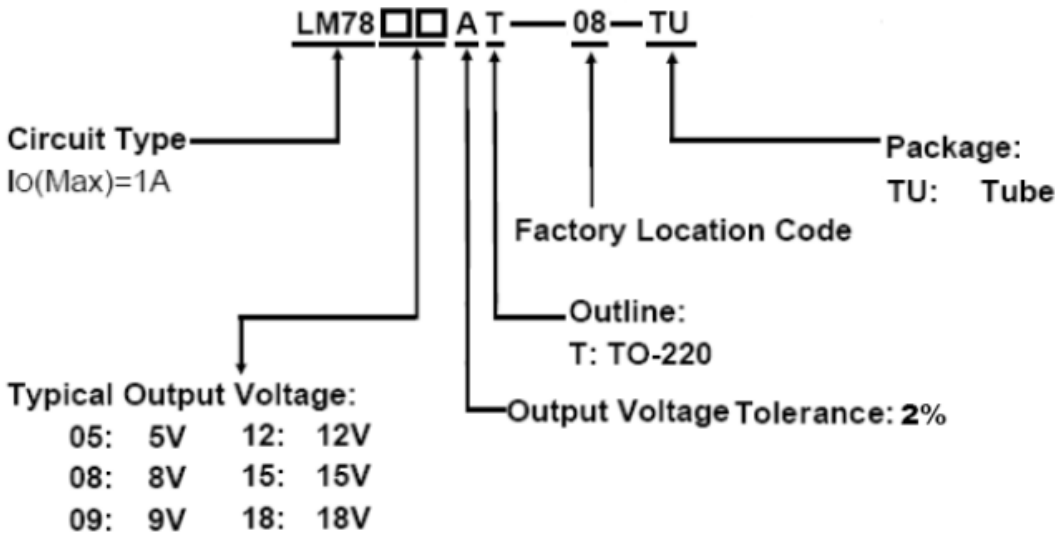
LM78□□ A T — 08 — TU

Circuit Type
IO(Max)=1A

Package:
TU: Tube

Factory Location Code

Outline:
T: TO-220

Typical Output Voltage:

| | | | |
|---|---|---|---|
| 05: | 5V | 12: | 12V |
| 08: | 8V | 15: | 15V |
| 09: | 9V | 18: | 18V |

Output Voltage Tolerance: 2%